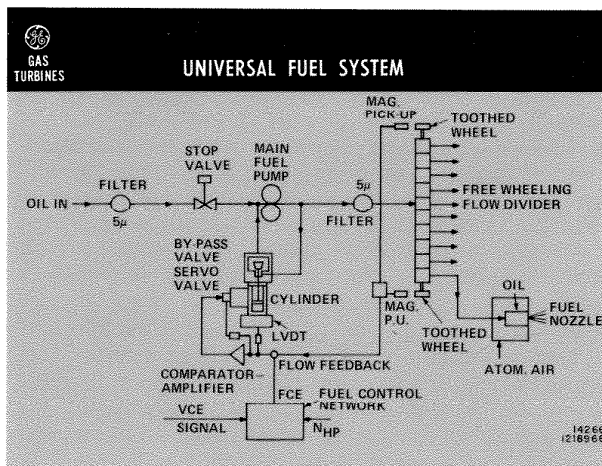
GAS TURBINES

UNIVERSAL FUEL SYSTEM

MAG. PICK-UP

TOOTHED WHEEL

STOP VALVE

MAIN FUEL PUMP

FILTER

OIL IN

$5\mu$

$5\mu$

FILTER

FREE WHEELING FLOW DIVIDER

BY-PASS VALVE SERVO VALVE

CYLINDER

LVDT

MAG. P.U.

TOOTHED WHEEL

OIL

FUEL NOZZLE

ATOM. AIR

FLOW FEEDBACK

COMPARATOR-AMPLIFIER

FCE

FUEL CONTROL NETWORK

VCE SIGNAL

$N_{HP}$

I426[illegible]
I21896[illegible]